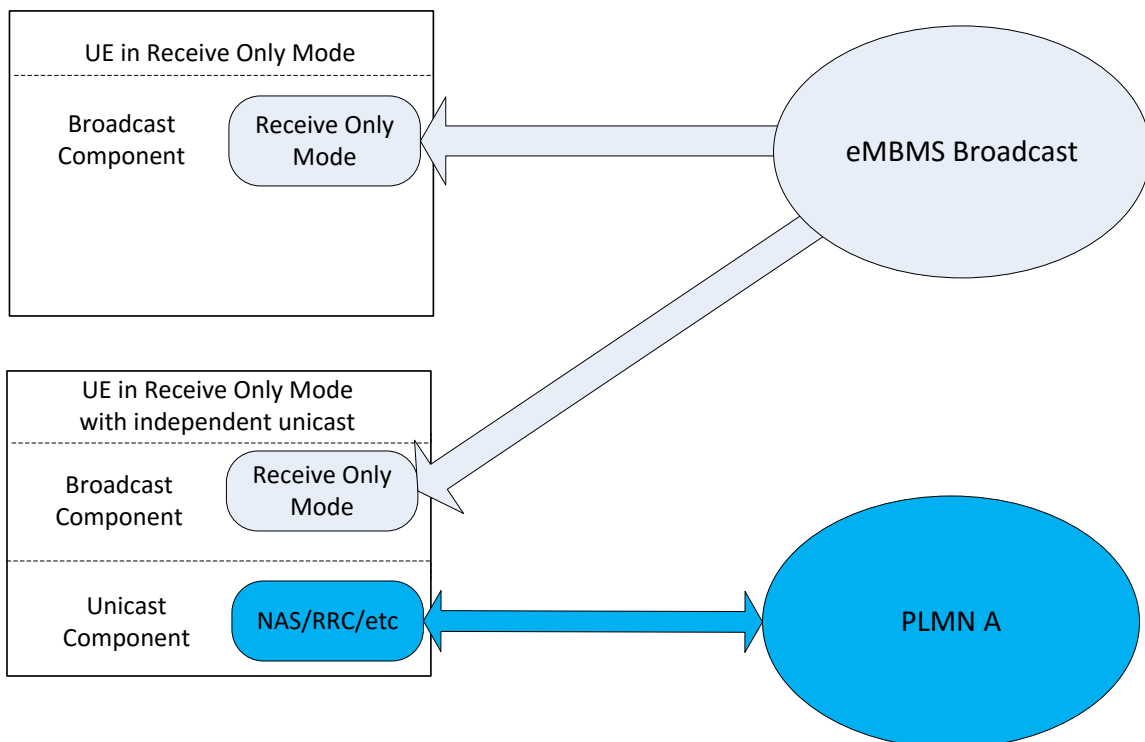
UE in Receive Only Mode

Broadcast Component

Receive Only Mode

eMBMS Broadcast

UE in Receive Only Mode with independent unicast

Broadcast Component

Receive Only Mode

Unicast Component

NAS/RRC/etc

PLMN A